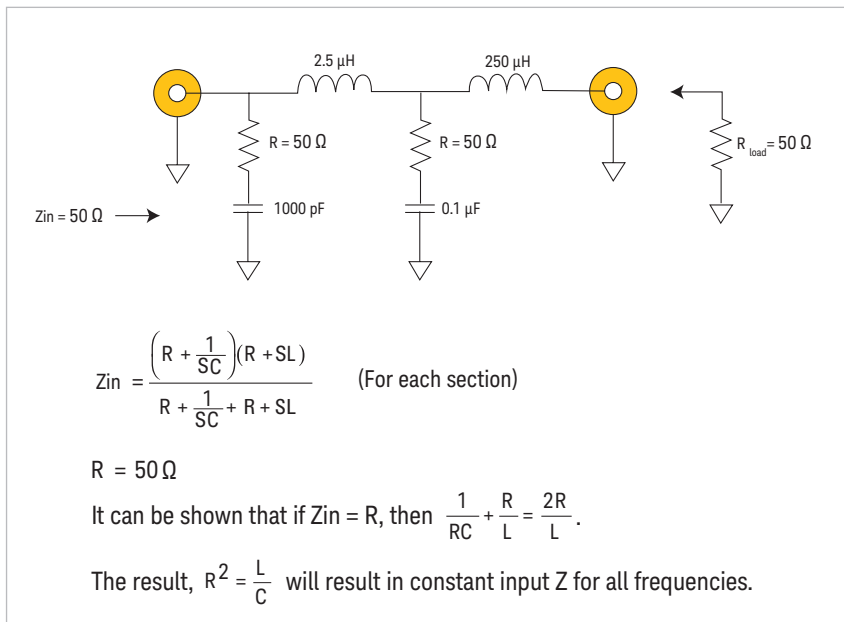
2.5 µH

250 µH

R = 50 Ω

R = 50 Ω

$R_{load}$ = 50 Ω

Zin = 50 Ω

1000 pF

0.1 µF

$Zin = \frac{\left(R + \frac{1}{SC}\right)(R + SL)}{R + \frac{1}{SC} + R + SL}$ (For each section)

R = 50 Ω

It can be shown that if Zin = R, then $\frac{1}{RC} + \frac{R}{L} = \frac{2R}{L}$.

The result, $R^2 = \frac{L}{C}$ will result in constant input Z for all frequencies.